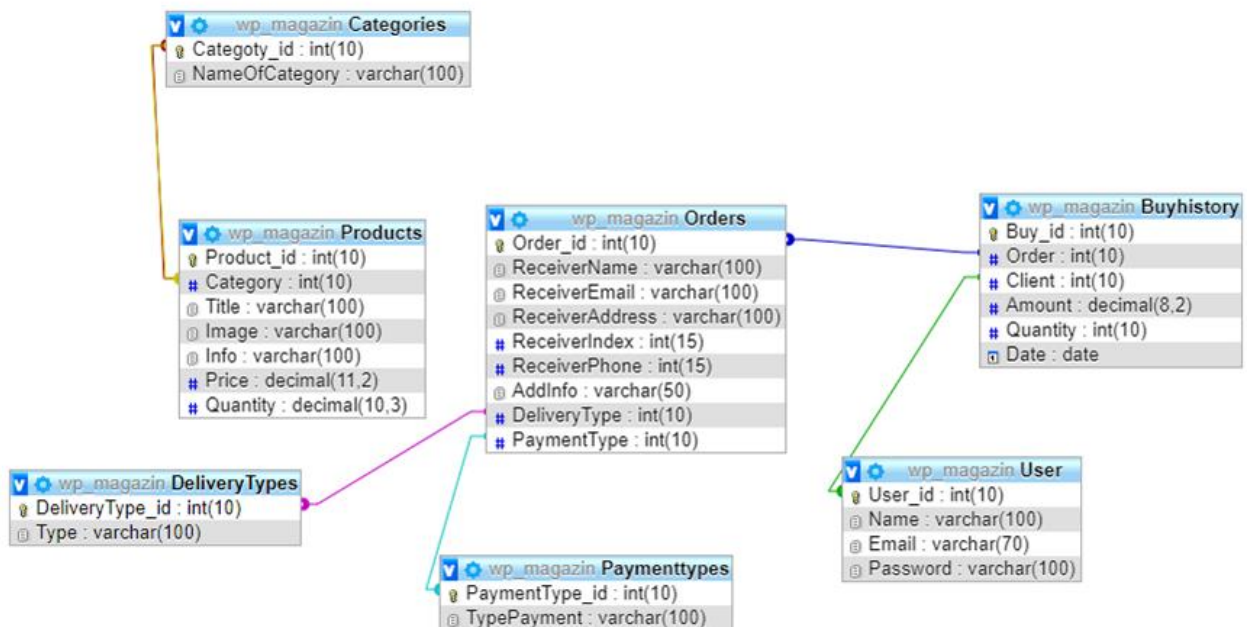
wp_magazin Categories
Categoty_id : int(10)
NameOfCategory : varchar(100)

wp_magazin Products
Product_id : int(10)
Category : int(10)
Title : varchar(100)
Image : varchar(100)
Info : varchar(100)
Price : decimal(11,2)
Quantity : decimal(10,3)

wp_magazin Orders
Order_id : int(10)
ReceiverName : varchar(100)
ReceiverEmail : varchar(100)
ReceiverAddress : varchar(100)
ReceiverIndex : int(15)
ReceiverPhone : int(15)
AddInfo : varchar(50)
DeliveryType : int(10)
PaymentType : int(10)

wp_magazin Buyhistory
Buy_id : int(10)
Order : int(10)
Client : int(10)
Amount : decimal(8,2)
Quantity : int(10)
Date : date

wp_magazin DeliveryTypes
DeliveryType_id : int(10)
Type : varchar(100)

wp_magazin User
User_id : int(10)
Name : varchar(100)
Email : varchar(70)
Password : varchar(100)

wp_magazin Paymenttypes
PaymentType_id : int(10)
TypePayment : varchar(100)